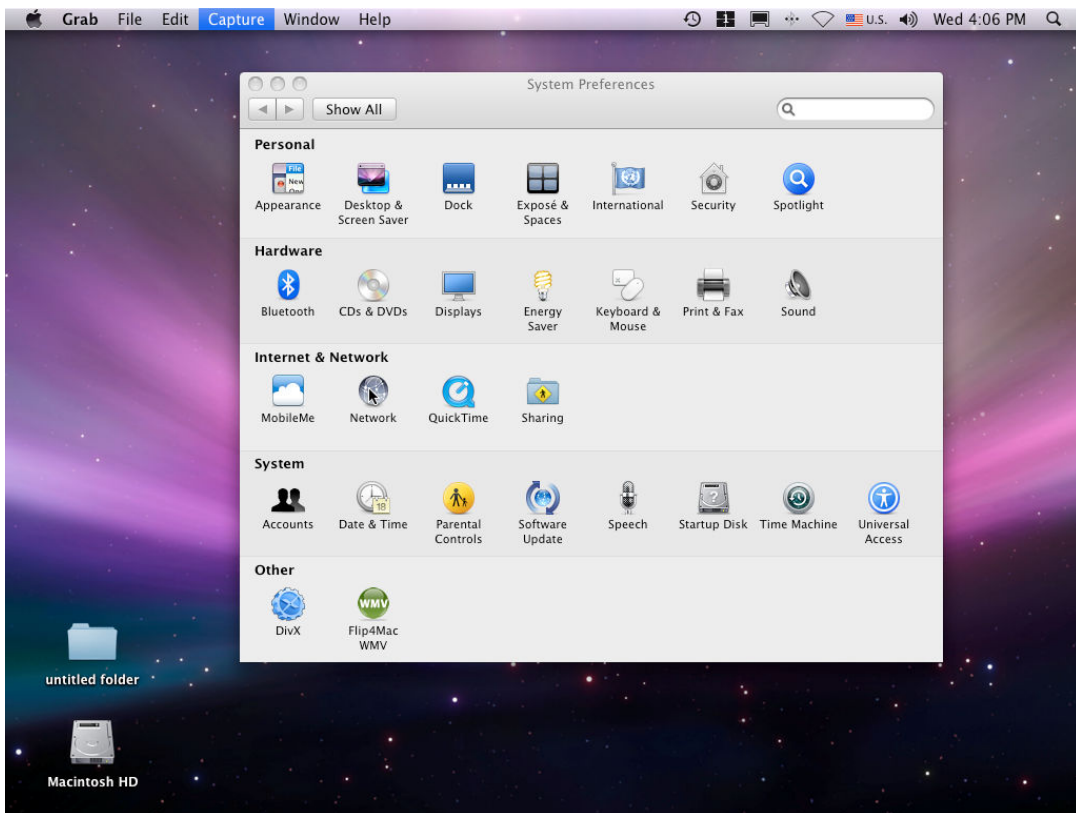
Grab File Edit Capture Window Help U.S. Wed 4:06 PM

System Preferences

Show All

Personal

Appearance
Desktop & Screen Saver
Dock
Exposé & Spaces
International
Security
Spotlight

Hardware

Bluetooth
CDs & DVDs
Displays
Energy Saver
Keyboard & Mouse
Print & Fax
Sound

Internet & Network

MobileMe
Network
QuickTime
Sharing

System

Accounts
Date & Time
Parental Controls
Software Update
Speech
Startup Disk
Time Machine
Universal Access

Other

DivX
Flip4Mac WMV

untitled folder

Macintosh HD